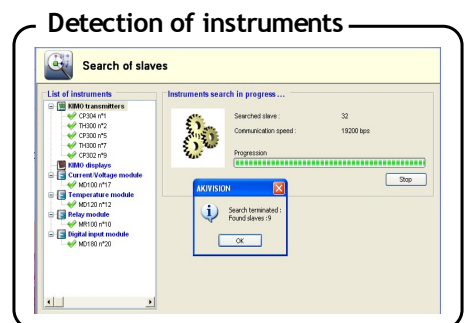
Detection of instruments

Search of slaves

List of instruments

KIMO transmitters
CP304 n°1
TH300 n°2
CP300 n°5
TH300 n°7
CP302 n°9
KIMO displays
Current/Voltage module
MD100 n°17
Temperature module
MD120 n°12
Relay module
MR100 n°10
Digital input module
MD180 n°20

Instruments search in progress ...

Searched slave : 32

Communication speed : 19200 bps

Progression :

Stop

AKIVISION

Search terminated :
Found slaves :9

OK